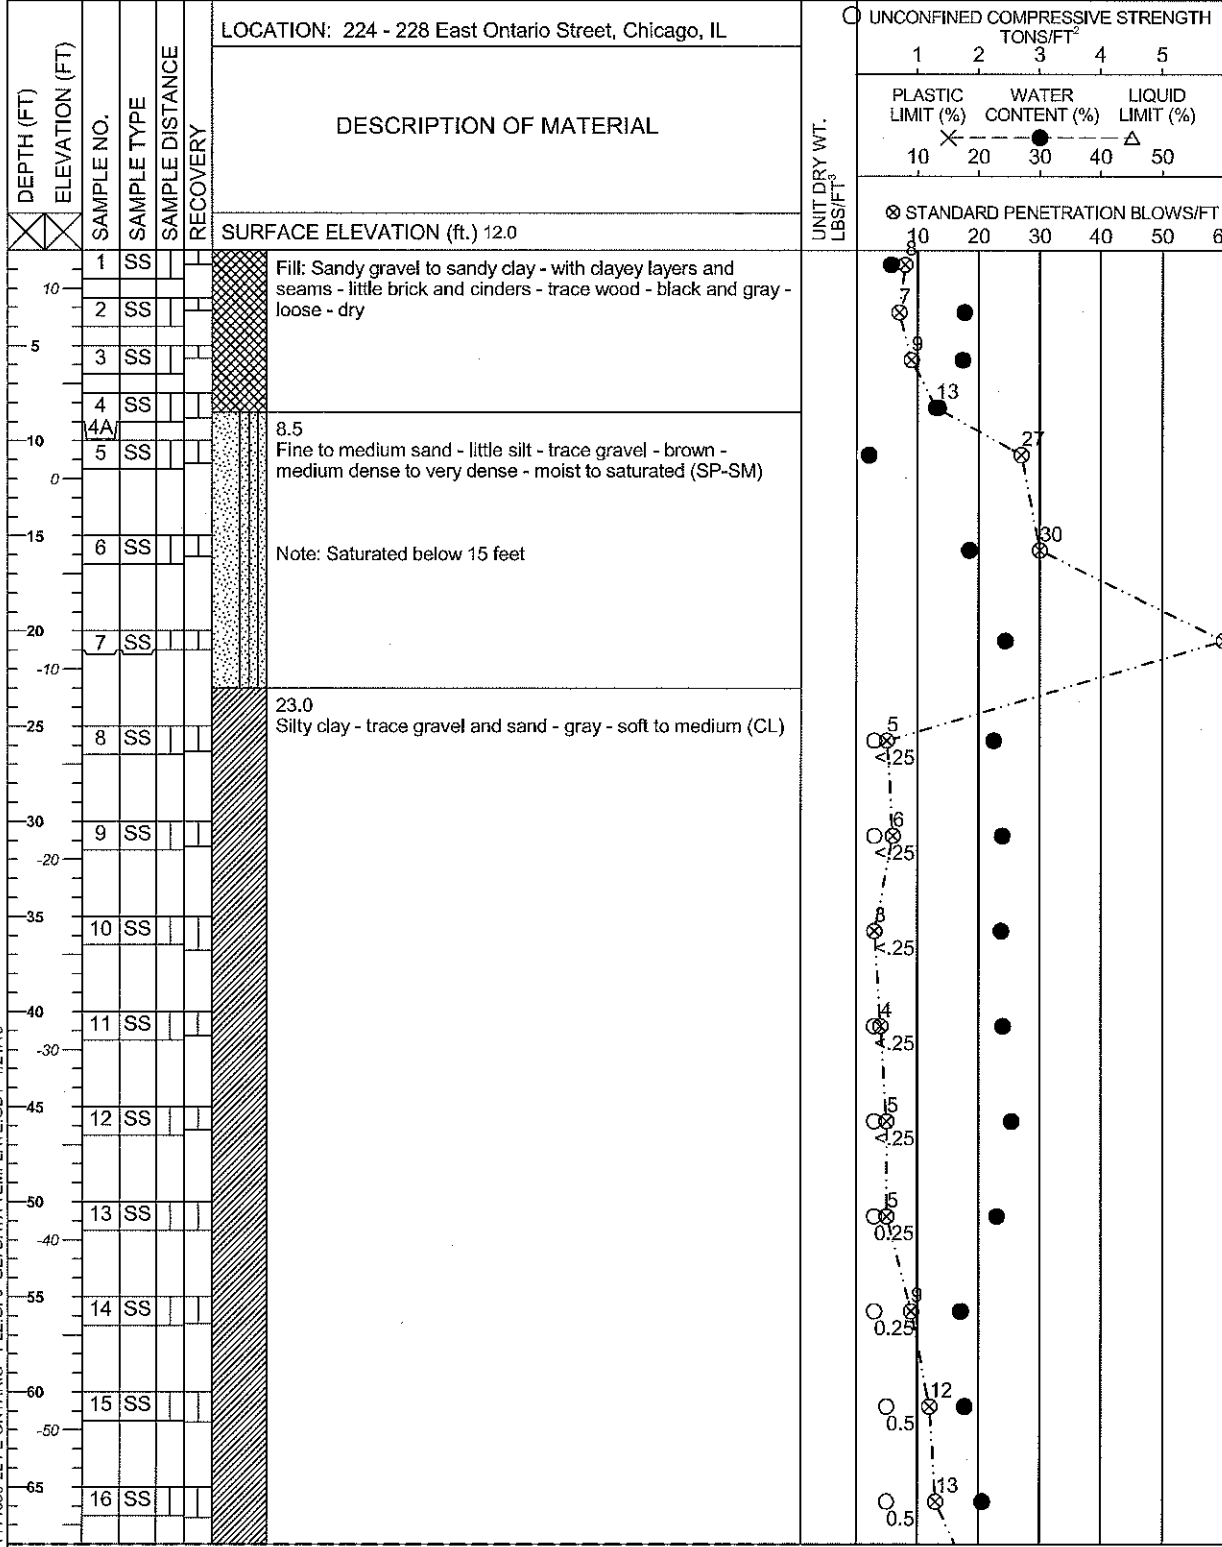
| DEPTH (FT) | ELEVATION (FT) | SAMPLE NO. | SAMPLE TYPE | SAMPLE DISTANCE | RECOVERY |
|---|---|---|---|---|---|
| | 10 | 1 | SS | | |
| 5 | | 2 | SS | | |
| | | 3 | SS | | |
| 10 | 0 | 4 | SS | | |
| | | 4A | | | |
| | | 5 | SS | | |
| 15 | | 6 | SS | | |
| 20 | -10 | 7 | SS | | |
| 25 | | 8 | SS | | |
| 30 | -20 | 9 | SS | | |
| 35 | | 10 | SS | | |
| 40 | -30 | 11 | SS | | |
| 45 | | 12 | SS | | |
| 50 | -40 | 13 | SS | | |
| 55 | | 14 | SS | | |
| 60 | -50 | 15 | SS | | |
| 65 | | 16 | SS | | |

LOCATION: 224 - 228 East Ontario Street, Chicago, IL

DESCRIPTION OF MATERIAL

SURFACE ELEVATION (ft.) 12.0

Fill: Sandy gravel to sandy clay - with clayey layers and seams - little brick and cinders - trace wood - black and gray - loose - dry

8.5
Fine to medium sand - little silt - trace gravel - brown - medium dense to very dense - moist to saturated (SP-SM)

Note: Saturated below 15 feet

23.0
Silty clay - trace gravel and sand - gray - soft to medium (CL)

UNIT DRY WT. LBS/FT$^3$

○ UNCONFINED COMPRESSIVE STRENGTH TONS/FT$^2$
1 2 3 4 5

PLASTIC LIMIT (%) WATER CONTENT (%) LIQUID LIMIT (%)
10 20 30 40 50

⊗ STANDARD PENETRATION BLOWS/FT
10 20 30 40 50 6

8 7 9 13 27 30 5 <.25 6 <.25 8 <.25 4 <.25 5 <.25 5 0.25 9 0.25 12 0.5 13 0.5